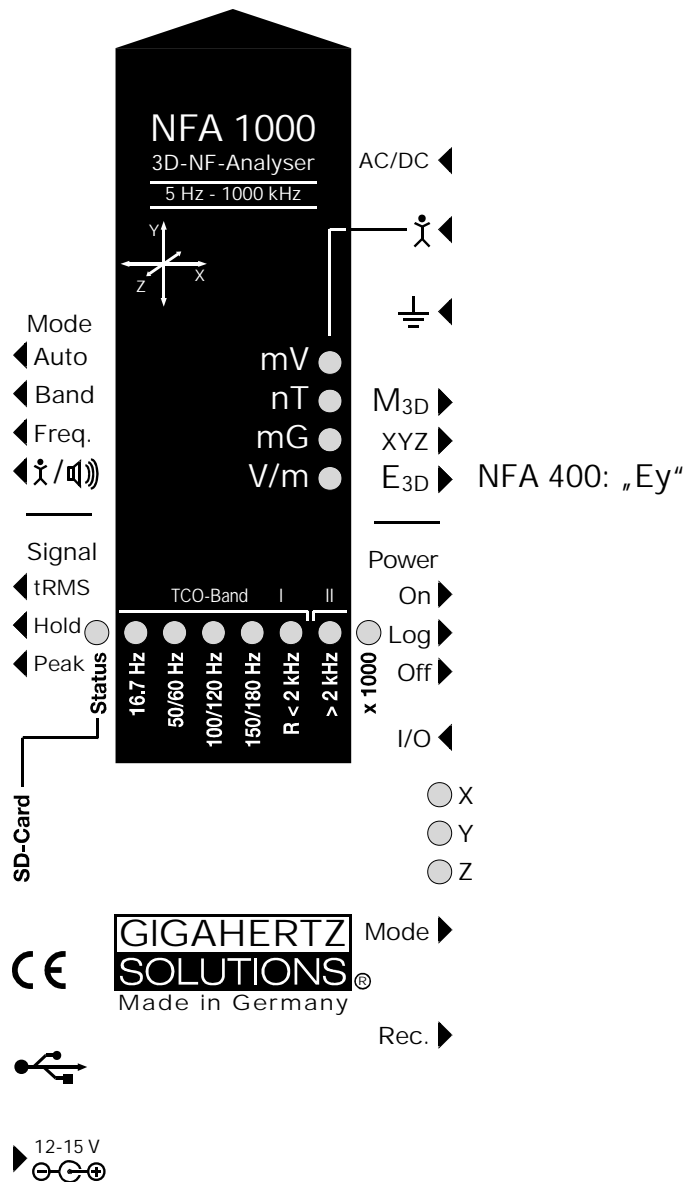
NFA 1000
3D-NF-Analyser
5 Hz - 1000 kHz

Y
Z
X

AC/DC

Mode
Auto
Band
Freq.

mV
nT
mG
V/m

$M_{3D}$
XYZ
$E_{3D}$ NFA 400: „Ey“

Signal
tRMS
Hold
Peak

Power
On
Log
Off

TCO-Band I II

Status
16.7 Hz
50/60 Hz
100/120 Hz
150/180 Hz
R < 2 kHz
> 2 kHz
x 1000

I/O

SD-Card

X
Y
Z

GIGAHERTZ
SOLUTIONS®
Made in Germany

Mode

CE

Rec.

12-15 V